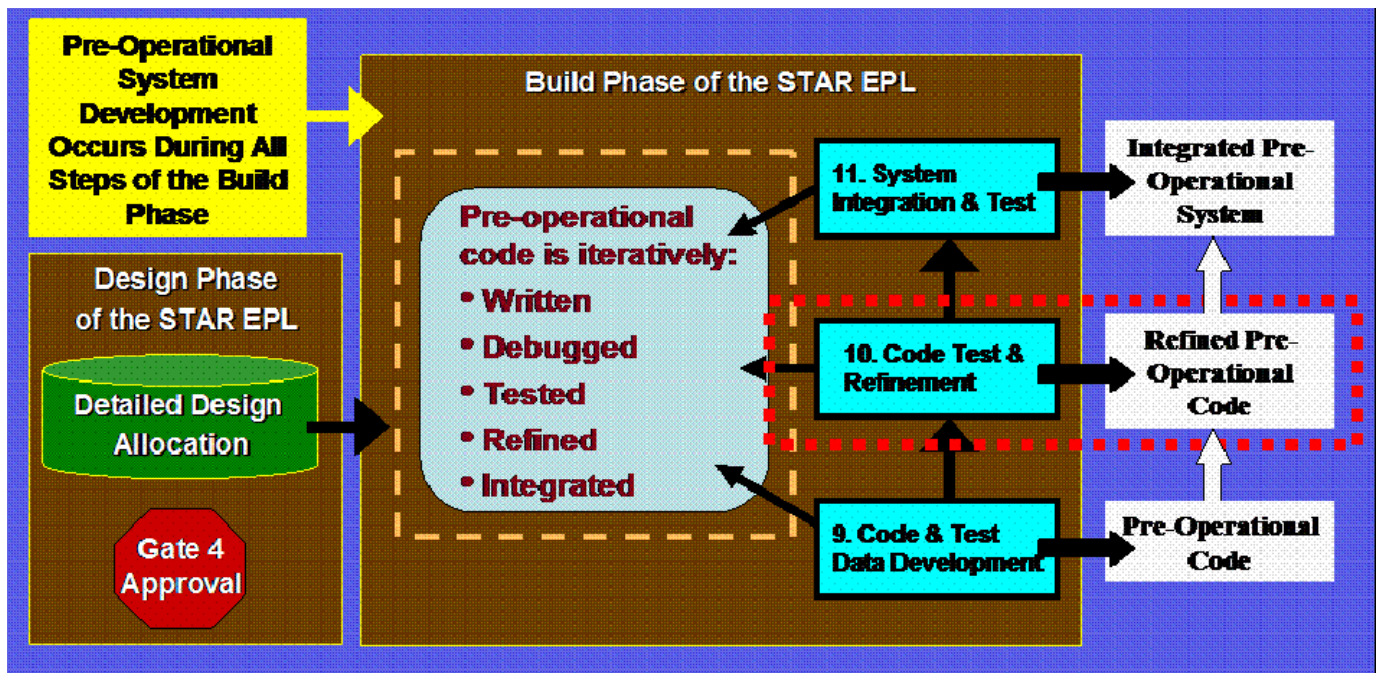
Pre-Operational System Development Occurs During All Steps of the Build Phase

Build Phase of the STAR EPL

Pre-operational code is iteratively:
• Written
• Debugged
• Tested
• Refined
• Integrated

11. System Integration & Test

Integrated Pre-Operational System

Design Phase of the STAR EPL

Detailed Design Allocation

10. Code Test & Refinement

Refined Pre-Operational Code

Gate 4 Approval

9. Code & Test Data Development

Pre-Operational Code